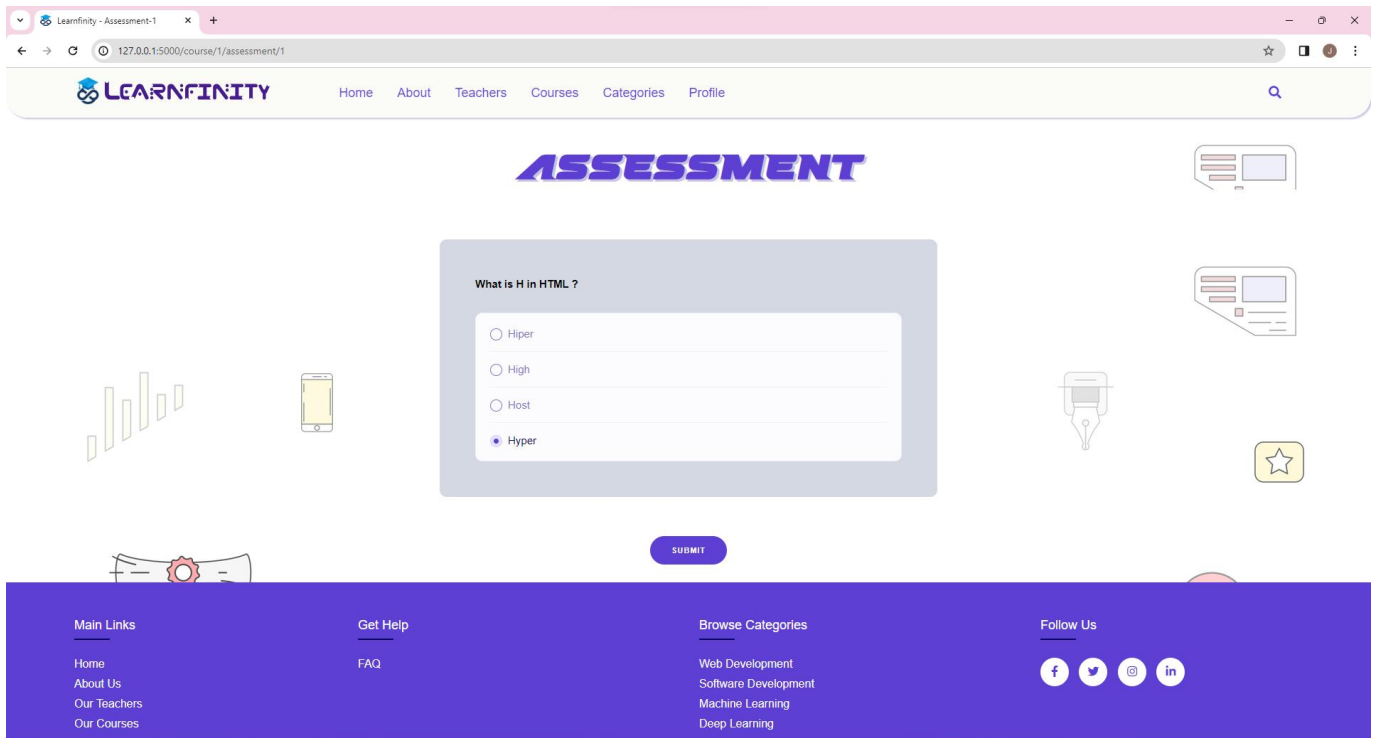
Learnfinity - Assessment-1
127.0.0.1:5000/course/1/assessment/1

LEARNFINITY
Home About Teachers Courses Categories Profile

ASSESSMENT

What is H in HTML ?

Hiper
High
Host
Hyper

SUBMIT

Main Links
Home
About Us
Our Teachers
Our Courses

Get Help
FAQ

Browse Categories
Web Development
Software Development
Machine Learning
Deep Learning

Follow Us